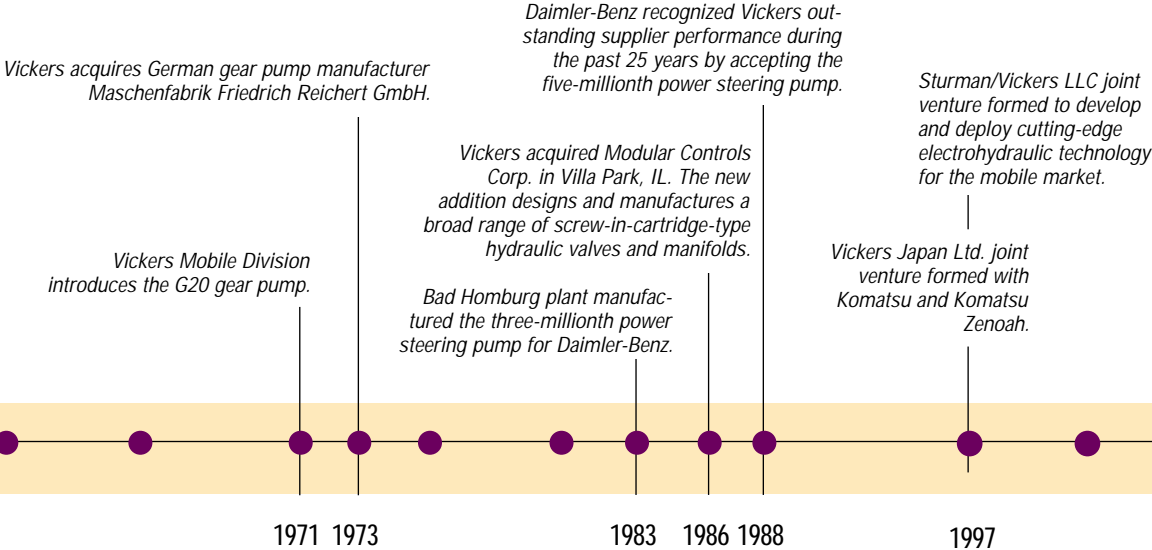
Vickers acquires German gear pump manufacturer Maschenfabrik Friedrich Reichert GmbH.

Vickers Mobile Division introduces the G20 gear pump.

Daimler-Benz recognized Vickers outstanding supplier performance during the past 25 years by accepting the five-millionth power steering pump.

Vickers acquired Modular Controls Corp. in Villa Park, IL. The new addition designs and manufactures a broad range of screw-in-cartridge-type hydraulic valves and manifolds.

Bad Homburg plant manufactured the three-millionth power steering pump for Daimler-Benz.

Sturman/Vickers LLC joint venture formed to develop and deploy cutting-edge electrohydraulic technology for the mobile market.

Vickers Japan Ltd. joint venture formed with Komatsu and Komatsu Zenoah.

1971 1973 1983 1986 1988 1997